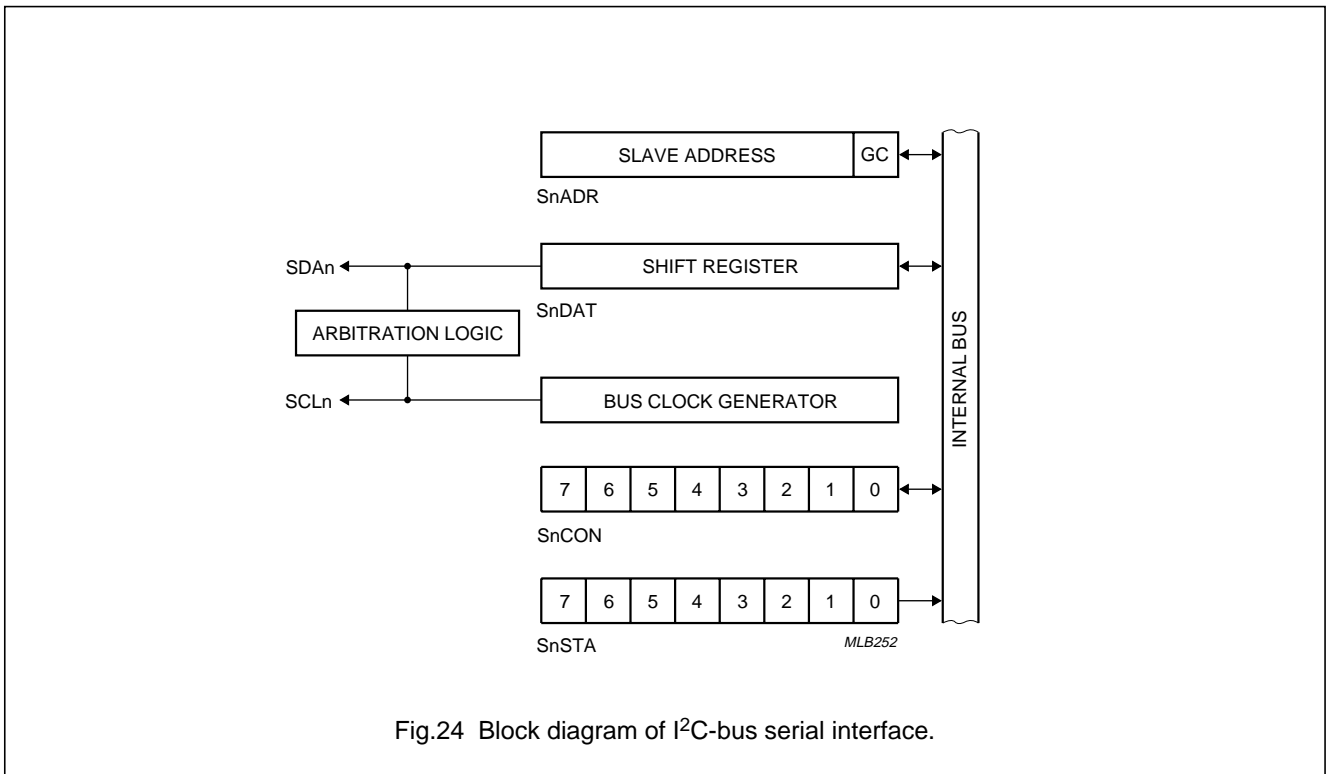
SLAVE ADDRESS

GC

SnADR

SDAn

SHIFT REGISTER

SnDAT

ARBITRATION LOGIC

SCLn

BUS CLOCK GENERATOR

INTERNAL BUS

| 7 | 6 | 5 | 4 | 3 | 2 | 1 | 0 |
|---|---|---|---|---|---|---|---|

SnCON

| 7 | 6 | 5 | 4 | 3 | 2 | 1 | 0 |
|---|---|---|---|---|---|---|---|

SnSTA

MLB252

Fig.24 Block diagram of I$^2$C-bus serial interface.